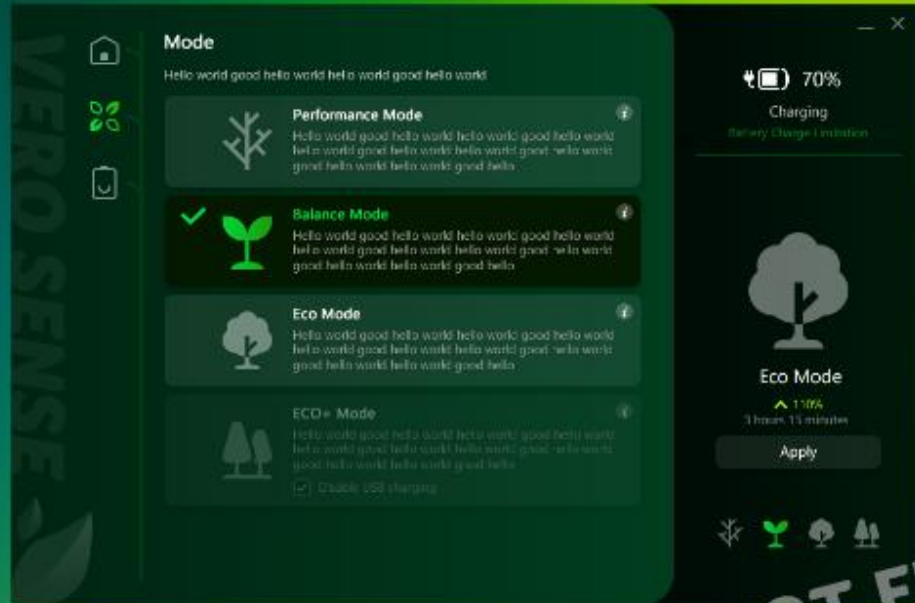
VERO SENSE

Mode

Hello world good hello world hello world good hello world

Performance Mode

Hello world good hello world hello world good hello world hello world good hello world hello world good hello world good hello world hello world good hello

Balance Mode

Hello world good hello world hello world good hello world hello world good hello world hello world good hello world good hello world hello world good hello

Eco Mode

Hello world good hello world hello world good hello world hello world good hello world hello world good hello world good hello world hello world good hello

ECO+ Mode

Hello world good hello world hello world good hello world hello world good hello world hello world good hello world good hello world hello world good hello

Disable USB charging

70%

Charging

Battery Charge Limitation

Eco Mode

110%

3 hours 15 minutes

Apply